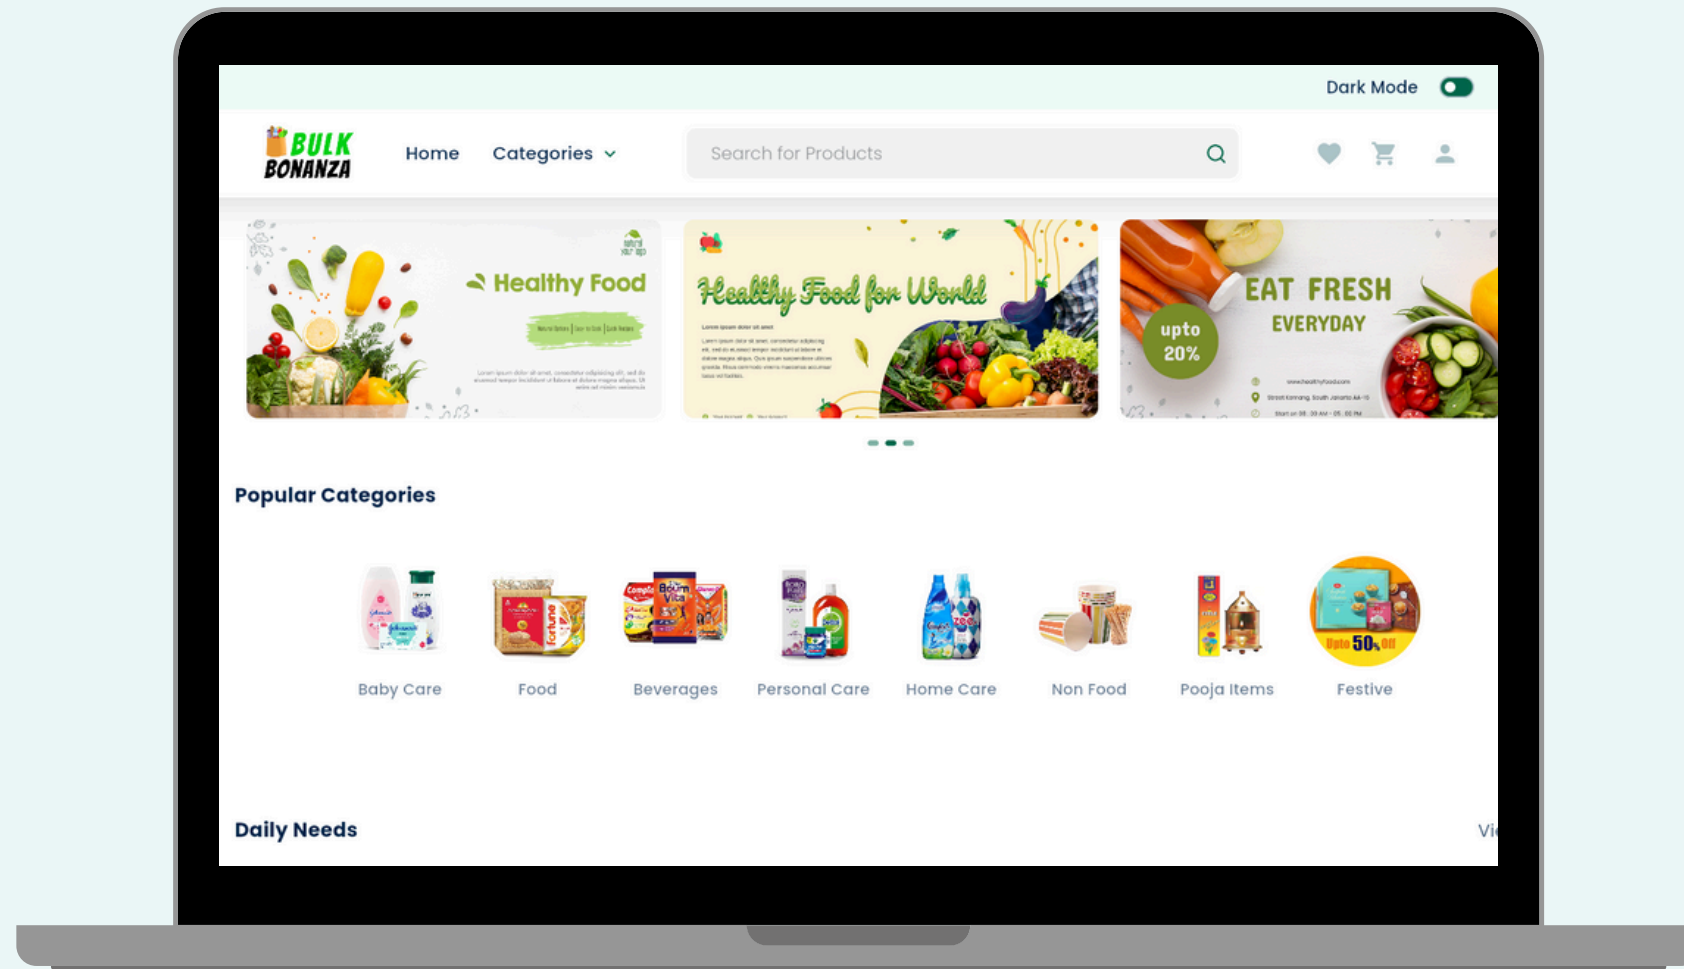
Dark Mode

BULK BONANZA

Home

Categories

Search for Products

Healthy Food

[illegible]

Healthy Food for World

Lorem ipsum dolor sit amet

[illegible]

EAT FRESH

EVERYDAY

upto 20%

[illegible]

Popular Categories

Baby Care

Food

Beverages

Personal Care

Home Care

Non Food

Pooja Items

Upto 50% Off

Festive

Daily Needs

Vi